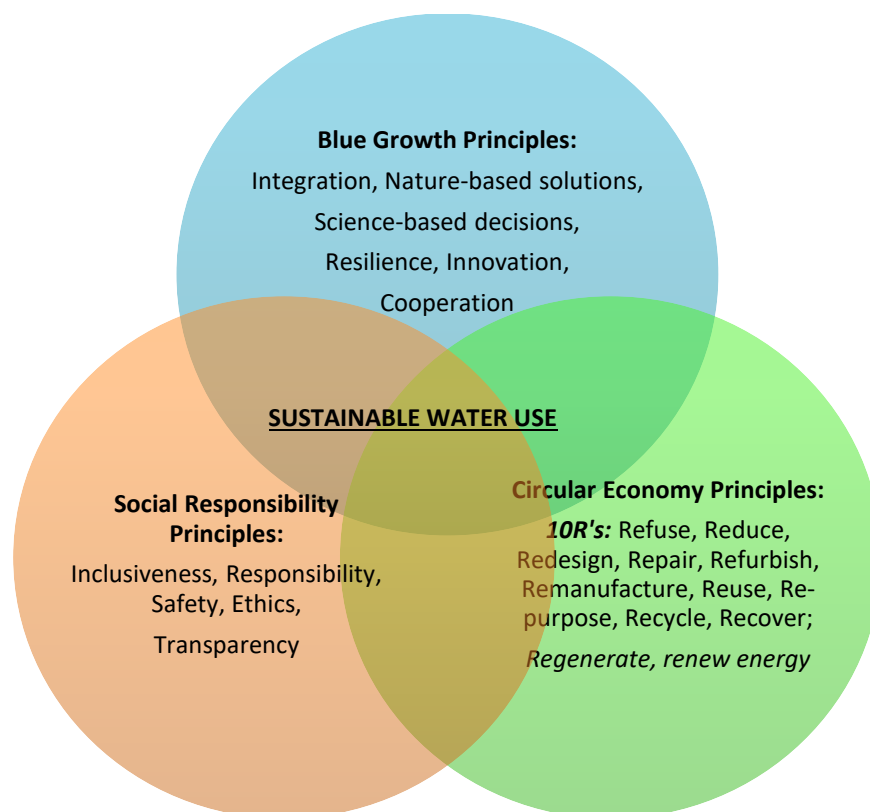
Blue Growth Principles:
Integration, Nature-based solutions, Science-based decisions, Resilience, Innovation, Cooperation

SUSTAINABLE WATER USE

Social Responsibility Principles:
Inclusiveness, Responsibility, Safety, Ethics, Transparency

Circular Economy Principles:
10R's: Refuse, Reduce, Redesign, Repair, Refurbish, Remanufacture, Reuse, Repurpose, Recycle, Recover;
Regenerate, renew energy